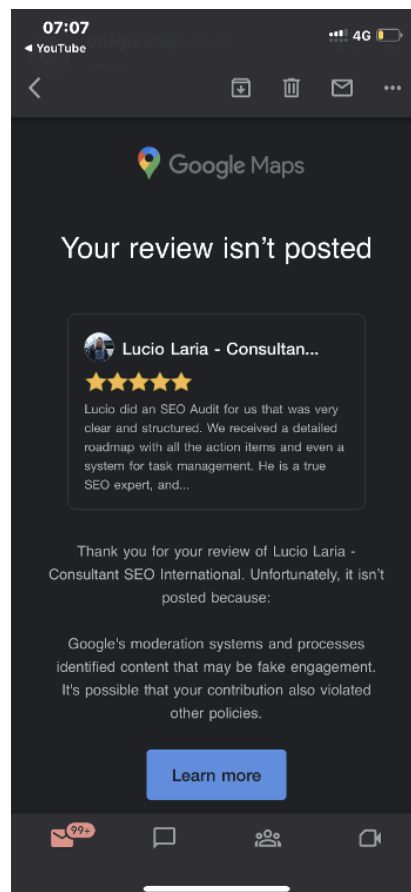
07:07
◂ YouTube
4G

Google Maps

Your review isn't posted

Lucio Laria - Consultan...

Lucio did an SEO Audit for us that was very clear and structured. We received a detailed roadmap with all the action items and even a system for task management. He is a true SEO expert, and...

Thank you for your review of Lucio Laria - Consultant SEO International. Unfortunately, it isn't posted because:

Google's moderation systems and processes identified content that may be fake engagement. It's possible that your contribution also violated other policies.

Learn more

99+